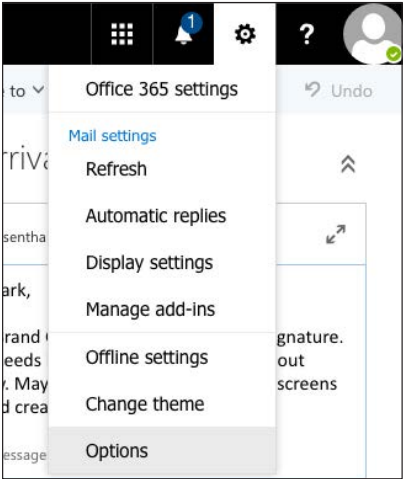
1

?

to

Undo

rriva

sentha

ark,

rand

eeds

. May

d crea

essage

Office 365 settings

Mail settings

Refresh

Automatic replies

Display settings

Manage add-ins

Offline settings

Change theme

Options

gnature.

out

screens